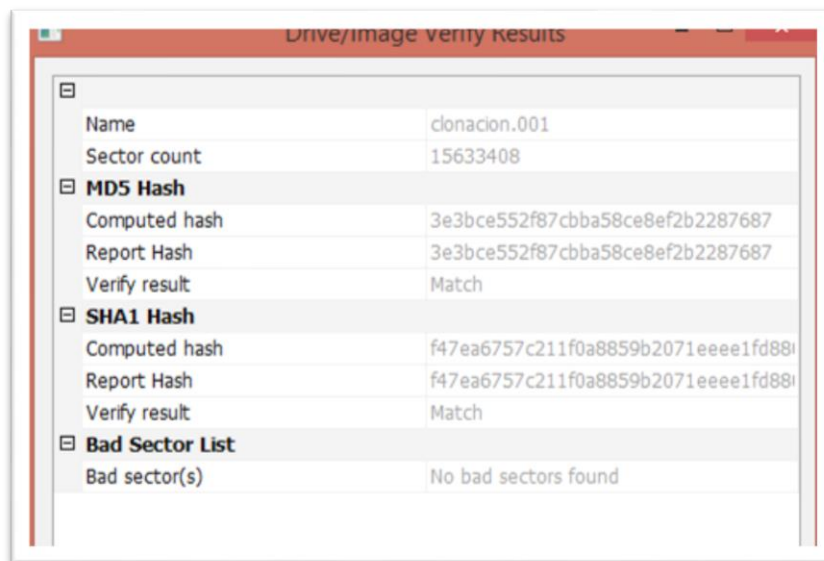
Drive/Image Verify Results

⊟

| | |
|---|---|
| Name | clonacion.001 |
| Sector count | 15633408 |
| ⊟ **MD5 Hash** | |
| Computed hash | 3e3bce552f87cbba58ce8ef2b2287687 |
| Report Hash | 3e3bce552f87cbba58ce8ef2b2287687 |
| Verify result | Match |
| ⊟ **SHA1 Hash** | |
| Computed hash | f47ea6757c211f0a8859b2071eeee1fd88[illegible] |
| Report Hash | f47ea6757c211f0a8859b2071eeee1fd88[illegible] |
| Verify result | Match |
| ⊟ **Bad Sector List** | |
| Bad sector(s) | No bad sectors found |